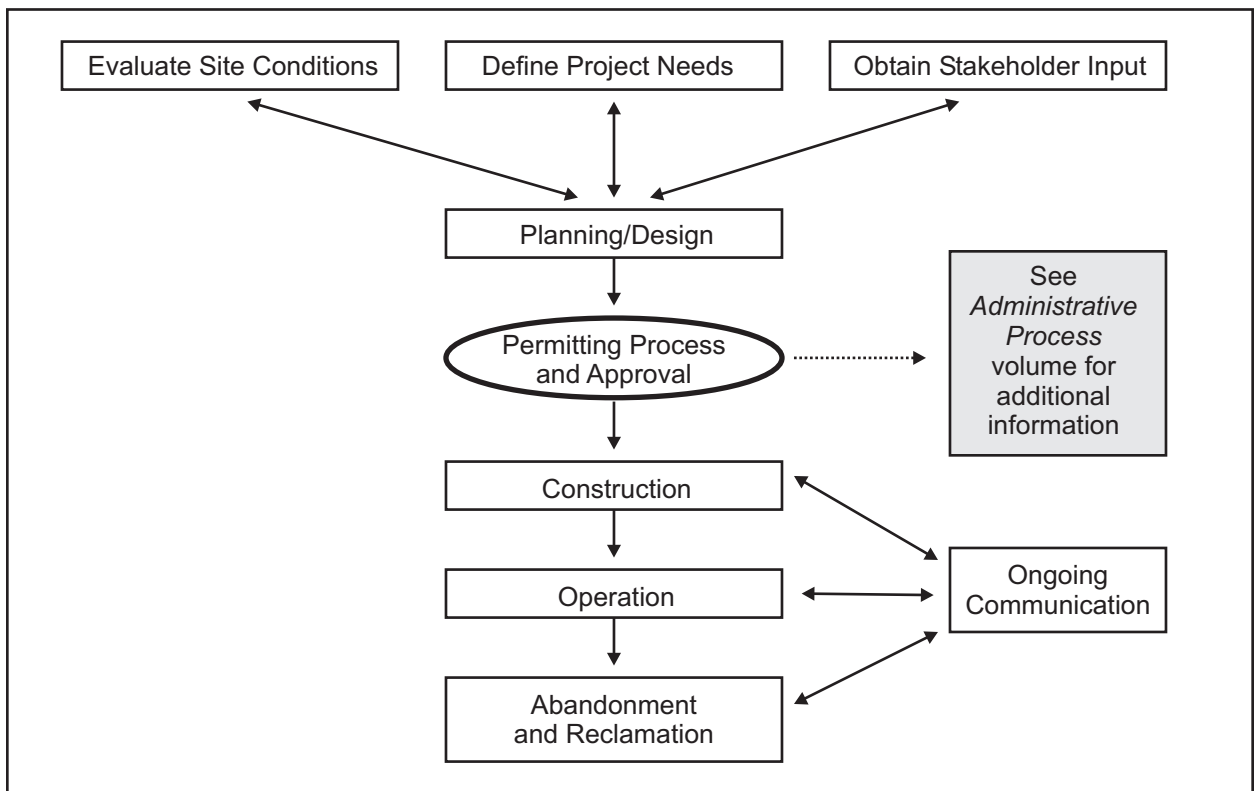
Evaluate Site Conditions

Define Project Needs

Obtain Stakeholder Input

Planning/Design

Permitting Process and Approval

See *Administrative Process* volume for additional information

Construction

Operation

Abandonment and Reclamation

Ongoing Communication